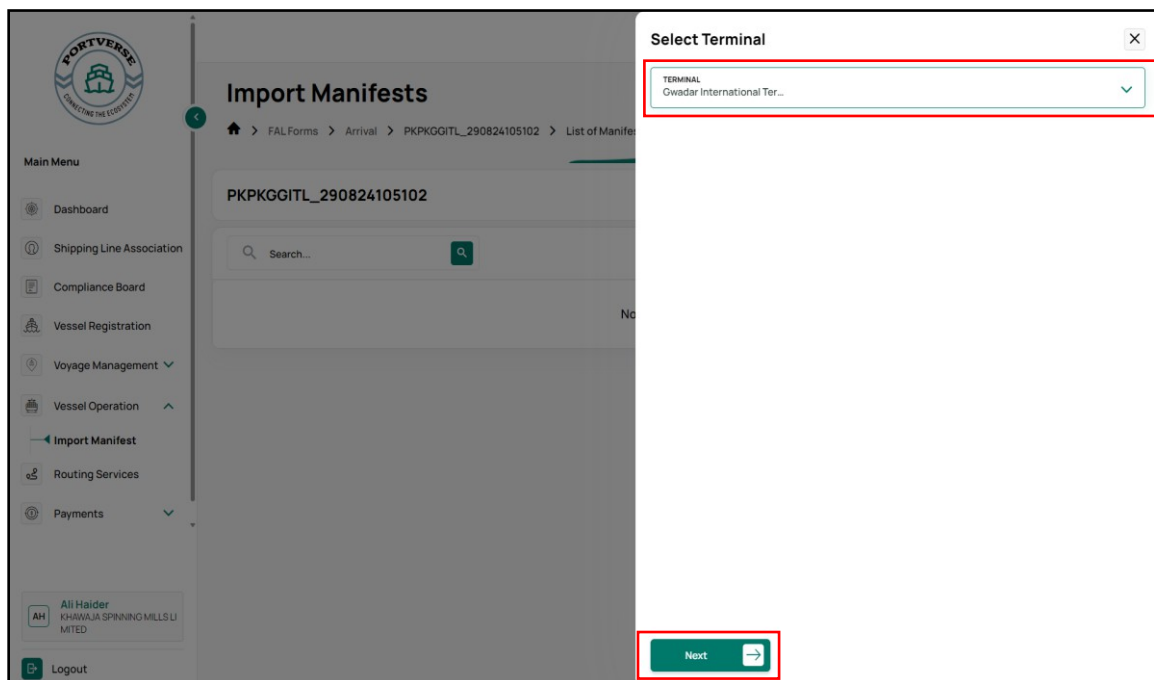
PORTVERSE
CONNECTING THE ECOSYSTEM

Main Menu

Dashboard

Shipping Line Association

Compliance Board

Vessel Registration

Voyage Management

Vessel Operation

Import Manifest

Routing Services

Payments

AH Ali Haider
KHAWAJA SPINNING MILLS LIMITED

Logout

Import Manifests

FAL Forms > Arrival > PKPKGGITL_290824105102 > List of Manife

PKPKGGITL_290824105102

Search...

No

Select Terminal

TERMINAL
Gwadar International Ter...

Next